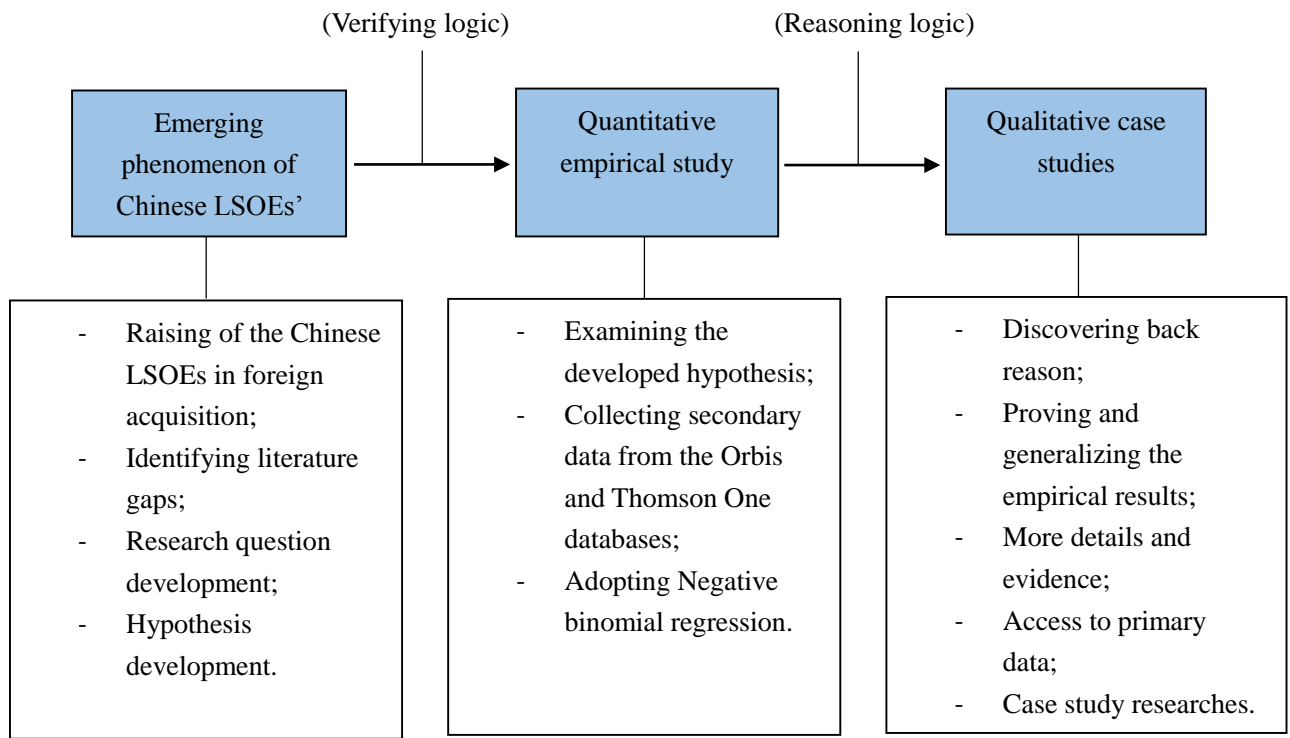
(Verifying logic)

(Reasoning logic)

Emerging phenomenon of Chinese LSOEs'

Quantitative empirical study

Qualitative case studies

- Raising of the Chinese LSOEs in foreign acquisition;
- Identifying literature gaps;
- Research question development;
- Hypothesis development.

- Examining the developed hypothesis;
- Collecting secondary data from the Orbis and Thomson One databases;
- Adopting Negative binomial regression.

- Discovering back reason;
- Proving and generalizing the empirical results;
- More details and evidence;
- Access to primary data;
- Case study researches.